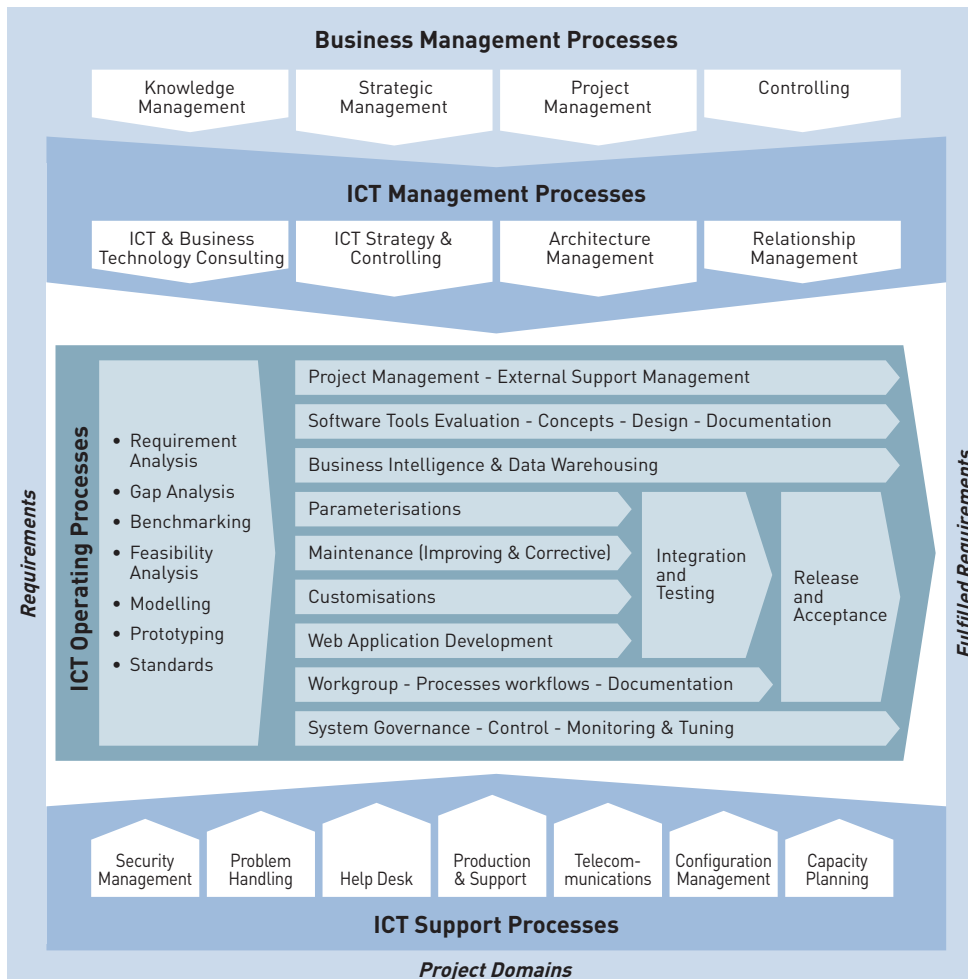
Business Management Processes

Knowledge Management

Strategic Management

Project Management

Controlling

ICT Management Processes

ICT & Business Technology Consulting

ICT Strategy & Controlling

Architecture Management

Relationship Management

Requirements

ICT Operating Processes

• Requirement Analysis
• Gap Analysis
• Benchmarking
• Feasibility Analysis
• Modelling
• Prototyping
• Standards

Project Management - External Support Management

Software Tools Evaluation - Concepts - Design - Documentation

Business Intelligence & Data Warehousing

Parameterisations

Maintenance (Improving & Corrective)

Customisations

Web Application Development

Integration and Testing

Release and Acceptance

Workgroup - Processes workflows - Documentation

System Governance - Control - Monitoring & Tuning

Fulfilled Requirements

Security Management

Problem Handling

Help Desk

Production & Support

Telecommunications

Configuration Management

Capacity Planning

ICT Support Processes

Project Domains